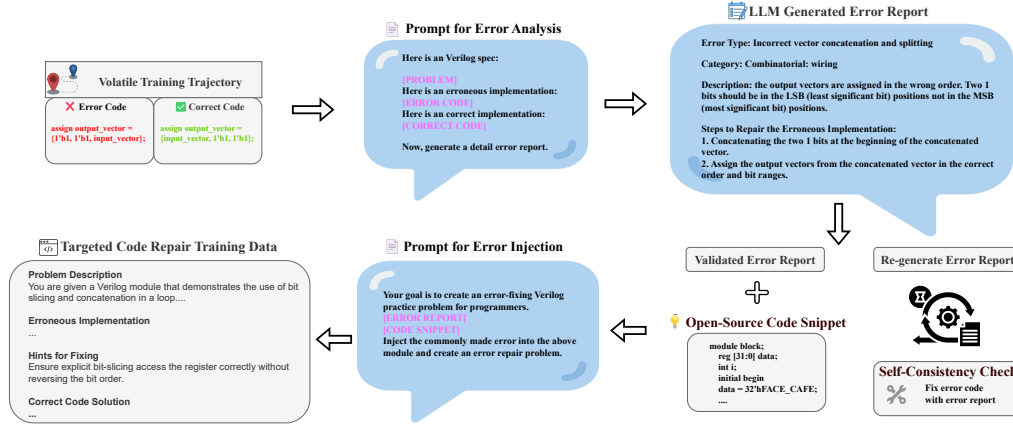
Volatile Training Trajectory

Error Code

assign output_vector = {1'b1, 1'b1, input_vector};

Correct Code

assign output_vector = {input_vector, 1'b1, 1'b1};

Prompt for Error Analysis

Here is an Verilog spec:
[PROBLEM]
Here is an erroneous implementation:
[ERROR CODE]
Here is an correct implementation:
[CORRECT CODE]

Now, generate a detail error report.

LLM Generated Error Report

Error Type: Incorrect vector concatenation and splitting

Category: Combinatorial: wiring

Description: the output vectors are assigned in the wrong order. Two 1 bits should be in the LSB (least significant bit) positions not in the MSB (most significant bit) positions.

Steps to Repair the Erroneous Implementation:
1. Concatenating the two 1 bits at the beginning of the concatenated vector.
2. Assign the output vectors from the concatenated vector in the correct order and bit ranges.

Validated Error Report

Re-generate Error Report

Open-Source Code Snippet

module block;
reg [31:0] data;
int i;
initial begin
data = 32'hFACE_CAFE;
....

Self-Consistency Check

Fix error code with error report

Prompt for Error Injection

Your goal is to create an error-fixing Verilog practice problem for programmers.
[ERROR REPORT]
[CODE SNIPPET]
Inject the commonly made error into the above module and create an error repair problem.

Targeted Code Repair Training Data

Problem Description
You are given a Verilog module that demonstrates the use of bit slicing and concatenation in a loop....

Erroneous Implementation
...

Hints for Fixing
Ensure explicit bit-slicing access the register correctly without reversing the bit order.

Correct Code Solution
...